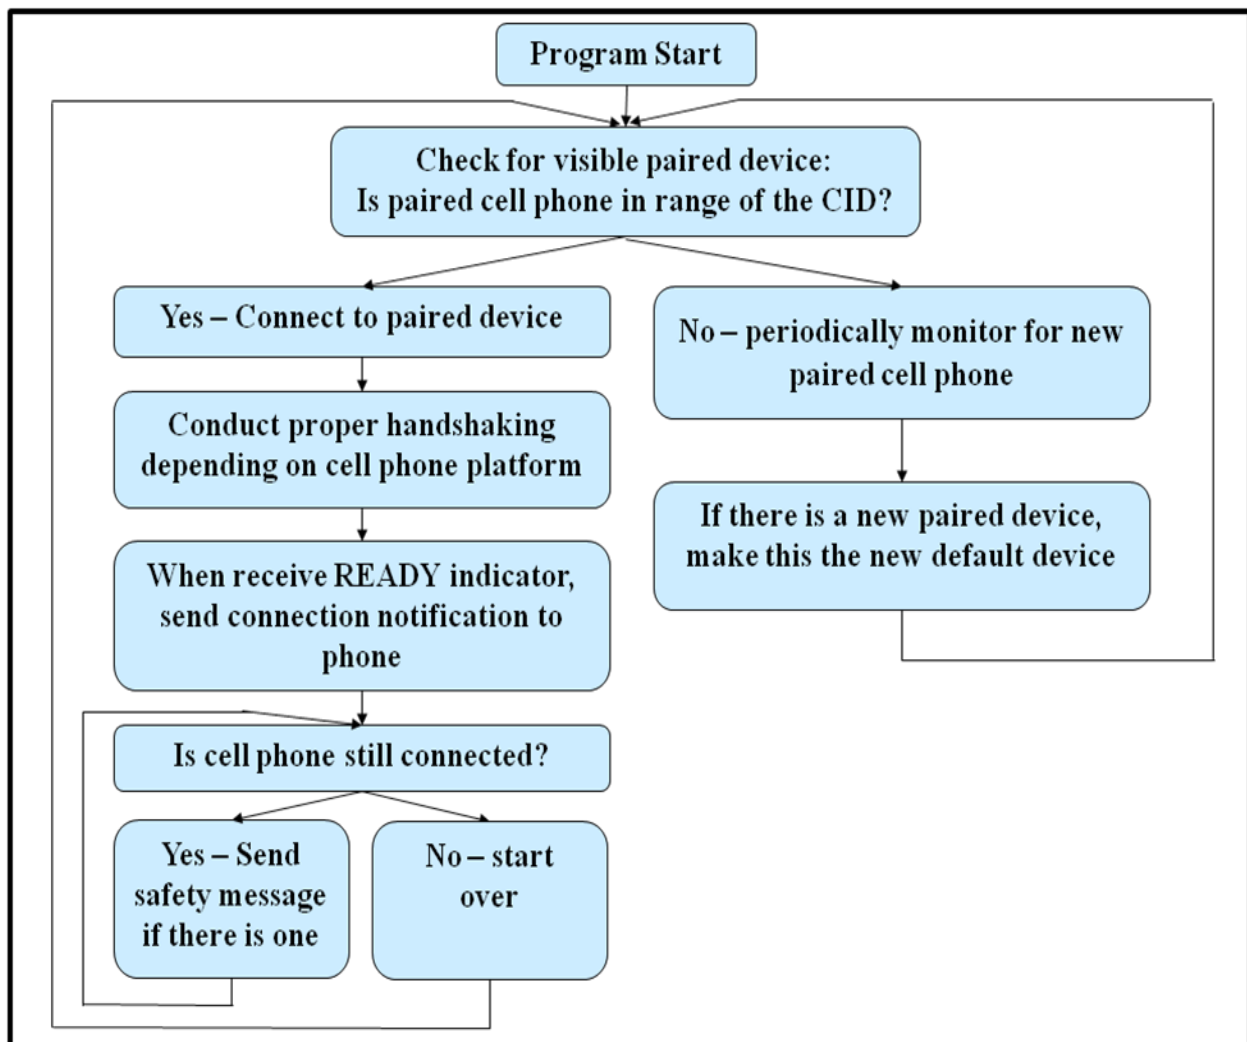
Program Start

Check for visible paired device:
Is paired cell phone in range of the CID?

Yes – Connect to paired device

Conduct proper handshaking depending on cell phone platform

When receive READY indicator, send connection notification to phone

Is cell phone still connected?

Yes – Send safety message if there is one

No – start over

No – periodically monitor for new paired cell phone

If there is a new paired device, make this the new default device